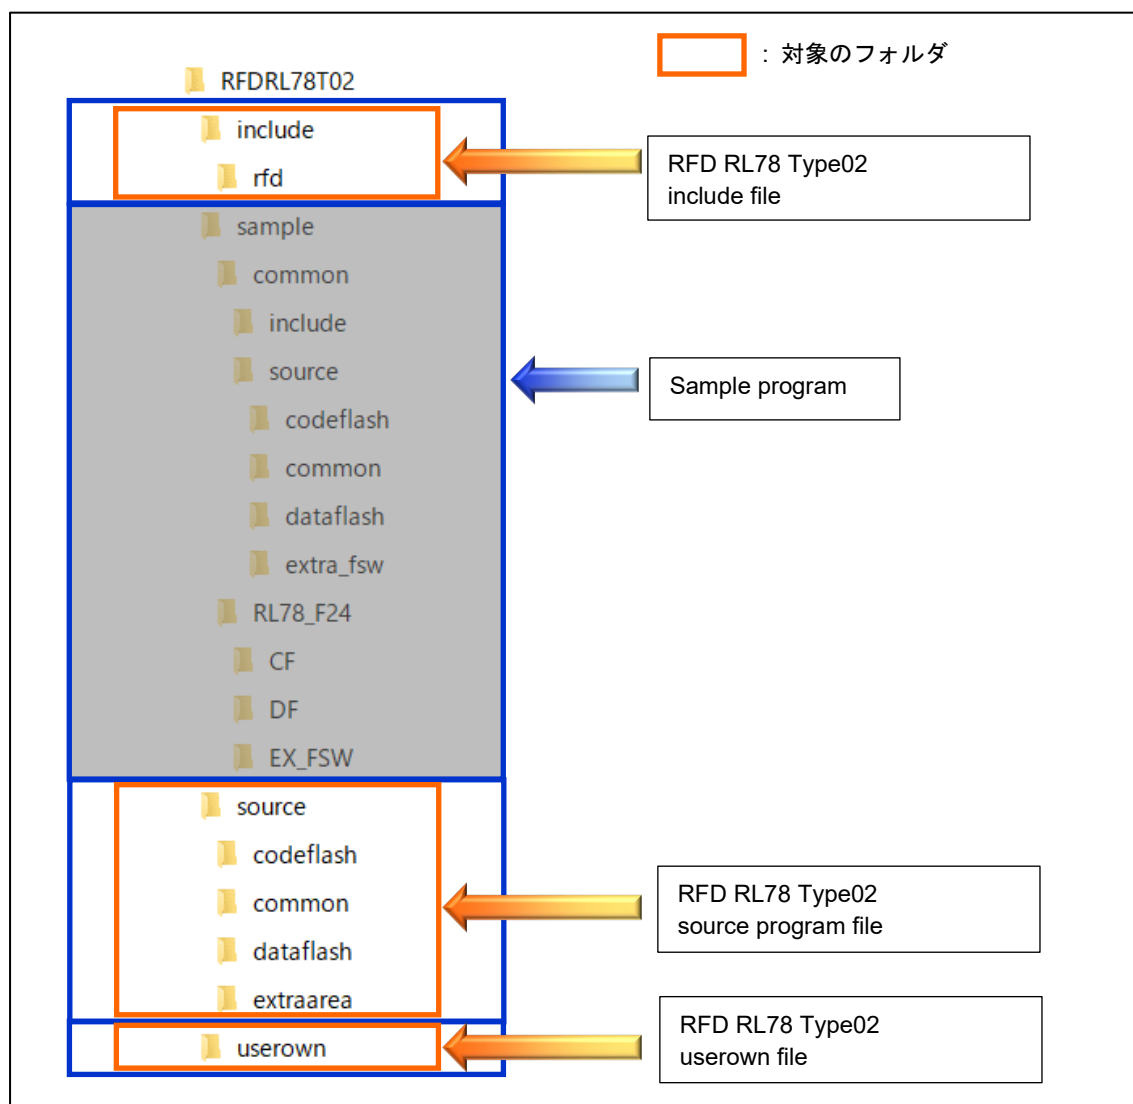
：対象のフォルダ

RFDRL78T02
include
rfd
sample
common
include
source
codeflash
common
dataflash
extra_fsw
RL78_F24
CF
DF
EX_FSW
source
codeflash
common
dataflash
extraarea
userown

RFD RL78 Type02
include file

Sample program

RFD RL78 Type02
source program file

RFD RL78 Type02
userown file